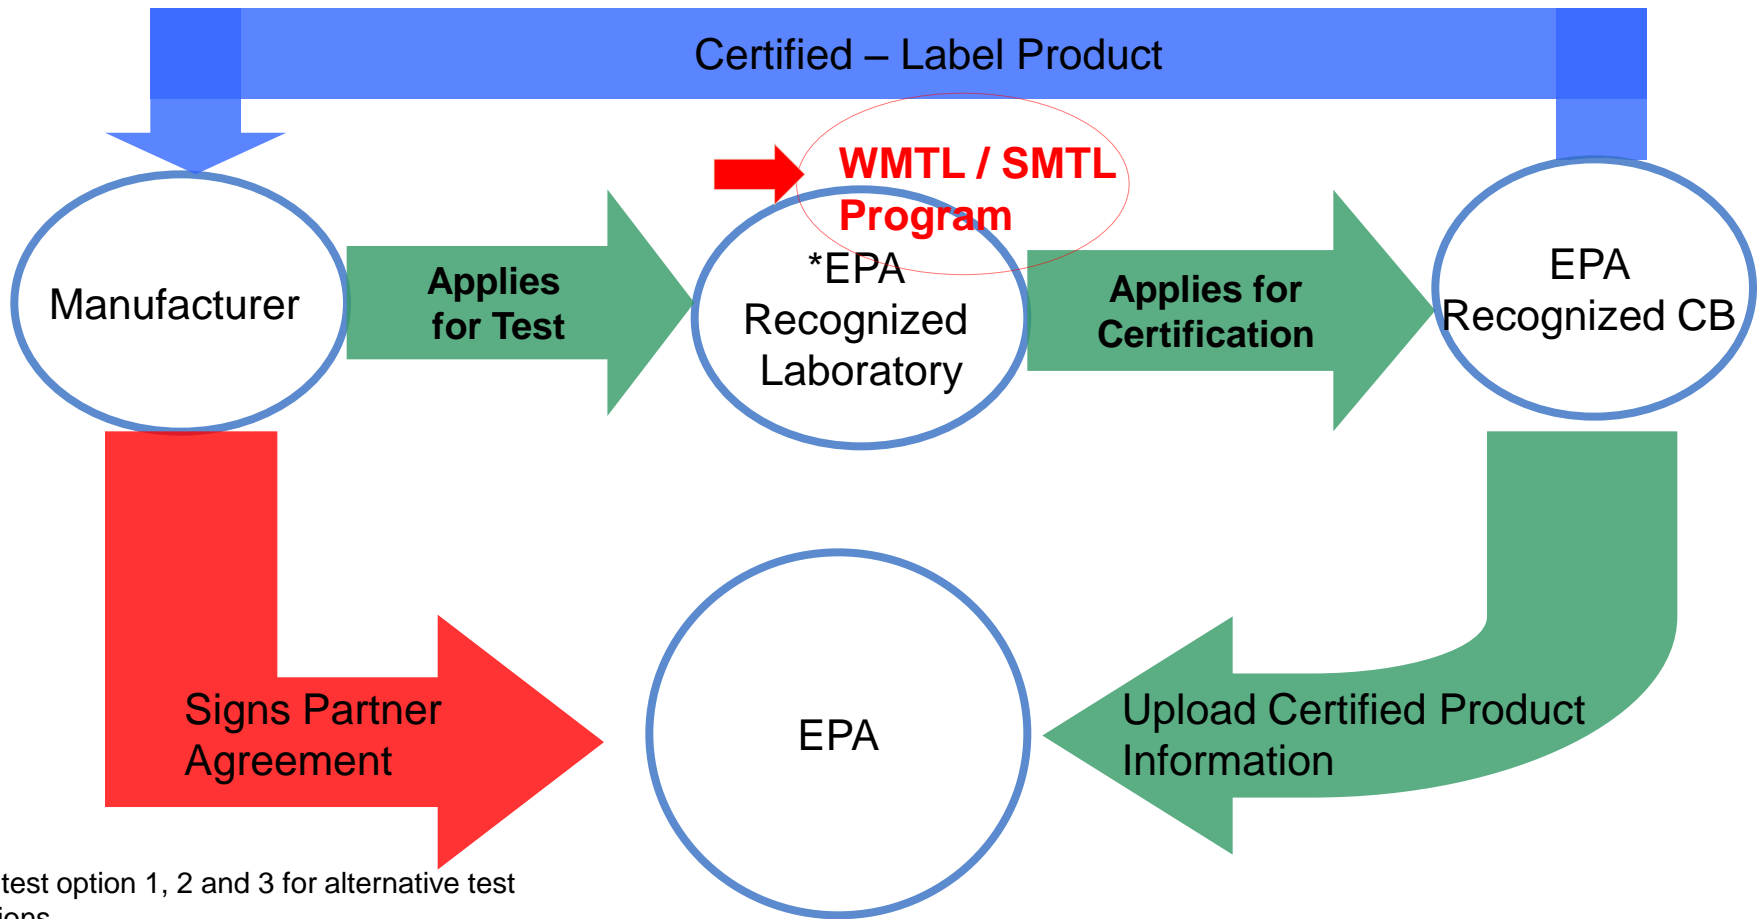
Certified – Label Product

WMTL / SMTL Program

Manufacturer

Applies for Test

*EPA Recognized Laboratory

Applies for Certification

EPA Recognized CB

Signs Partner Agreement

EPA

Upload Certified Product Information

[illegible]test option 1, 2 and 3 for alternative test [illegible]ions